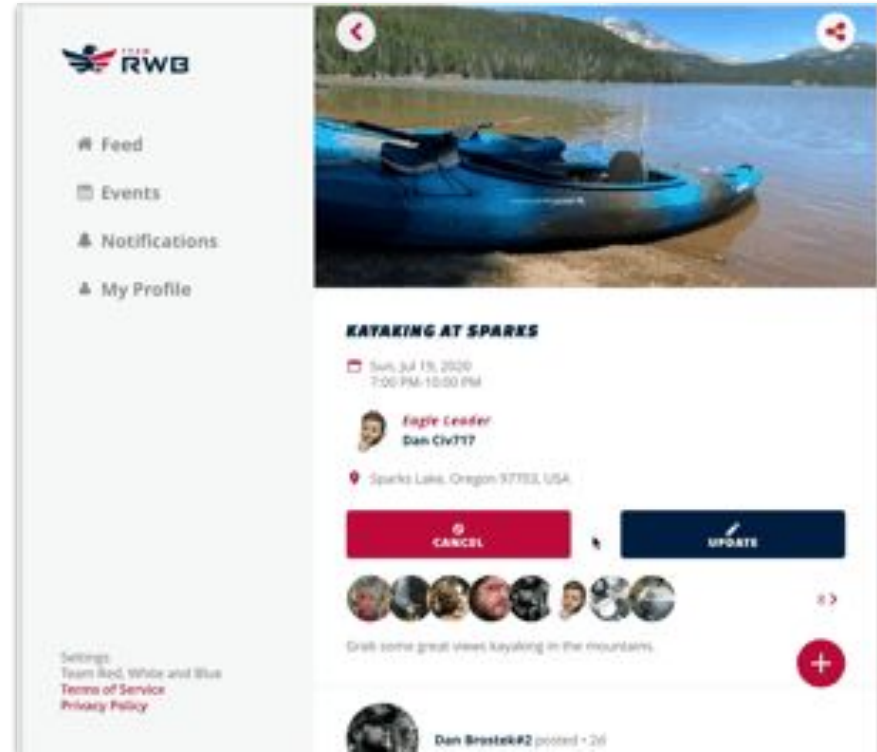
TEAM RWB

Feed

Events

Notifications

My Profile

KAYAKING AT SPARKS

Sun, Jul 19, 2020
7:00 PM-10:00 PM

Eagle Leader
Dan Civ717

Sparks Lake, Oregon 97702, USA

CANCEL

UPDATE

8 >

Grab some great views kayaking in the mountains.

Settings
Team Red, White and Blue
Terms of Service
Privacy Policy

Dan Brostek#2 posted • 2d